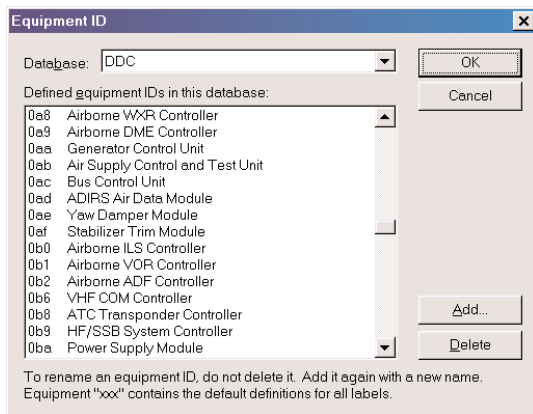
Equipment ID

Database: DDC

OK

Cancel

Defined equipment IDs in this database:

| | |
|---|---|
| 0a8 | Airborne WXR Controller |
| 0a9 | Airborne DME Controller |
| 0aa | Generator Control Unit |
| 0ab | Air Supply Control and Test Unit |
| 0ac | Bus Control Unit |
| 0ad | ADIRS Air Data Module |
| 0ae | Yaw Damper Module |
| 0af | Stabilizer Trim Module |
| 0b0 | Airborne ILS Controller |
| 0b1 | Airborne VOR Controller |
| 0b2 | Airborne ADF Controller |
| 0b6 | VHF COM Controller |
| 0b8 | ATC Transponder Controller |
| 0b9 | HF/SSB System Controller |
| 0ba | Power Supply Module |

Add...

Delete

To rename an equipment ID, do not delete it. Add it again with a new name. Equipment "xxx" contains the default definitions for all labels.